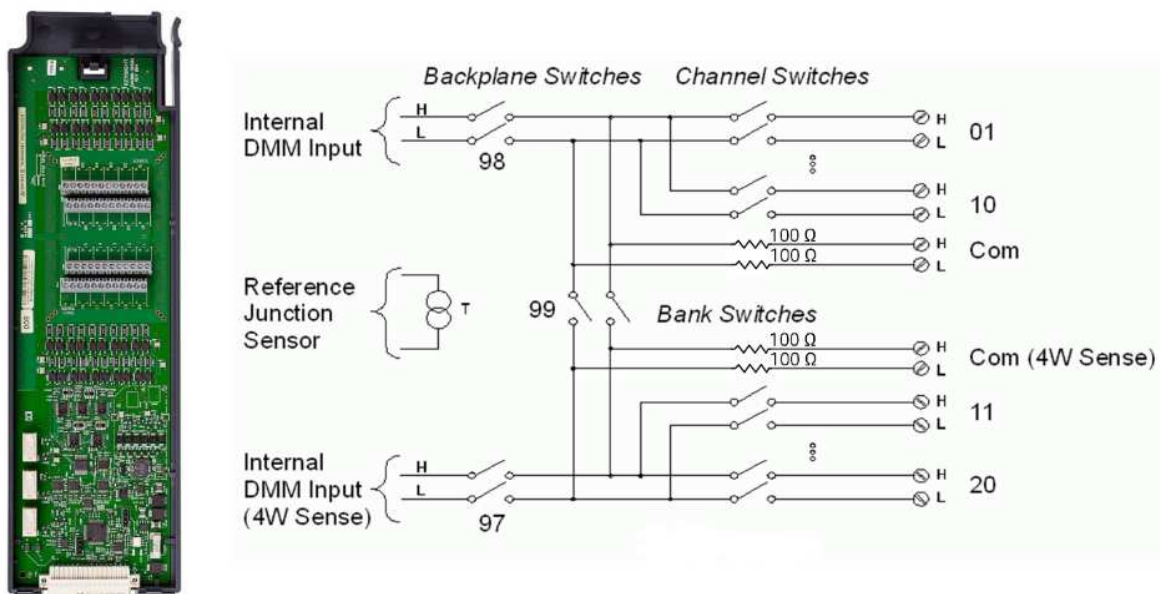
Backplane Switches Channel Switches

Internal DMM Input

H

L

98

H

L

01

H

L

10

100 Ω

100 Ω

H

L

Com

Reference Junction Sensor

T

99

Bank Switches

100 Ω

100 Ω

H

L

Com (4W Sense)

H

L

11

Internal DMM Input (4W Sense)

H

L

97

H

L

20